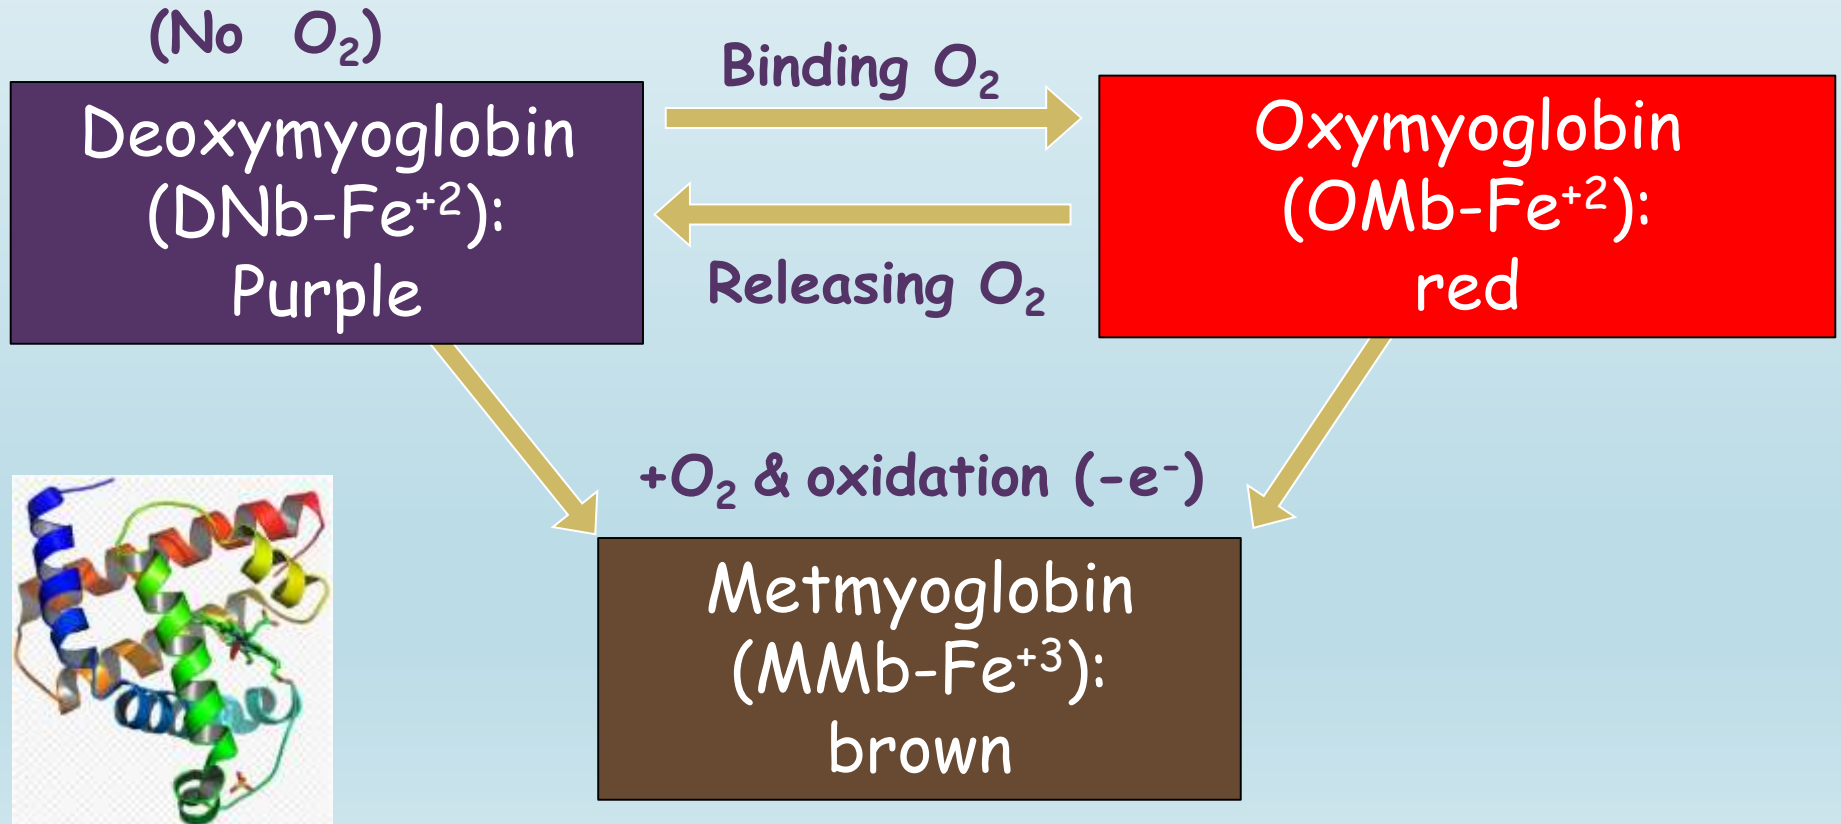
(No $O_2$)

Deoxymyoglobin ($DNb\text{-}Fe^{+2}$): Purple

Binding $O_2$

Releasing $O_2$

Oxymyoglobin ($OMb\text{-}Fe^{+2}$): red

$+O_2$ & oxidation ($-e^-$)

Metmyoglobin ($MMb\text{-}Fe^{+3}$): brown